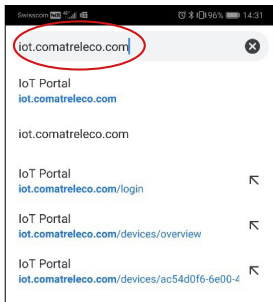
Swisscom 14:31 96%

iot.comatreleco.com

IoT Portal
iot.comatreleco.com

iot.comatreleco.com

IoT Portal
iot.comatreleco.com/login

IoT Portal
iot.comatreleco.com/devices/overview

IoT Portal
iot.comatreleco.com/devices/ac54d0f6-6e00-4